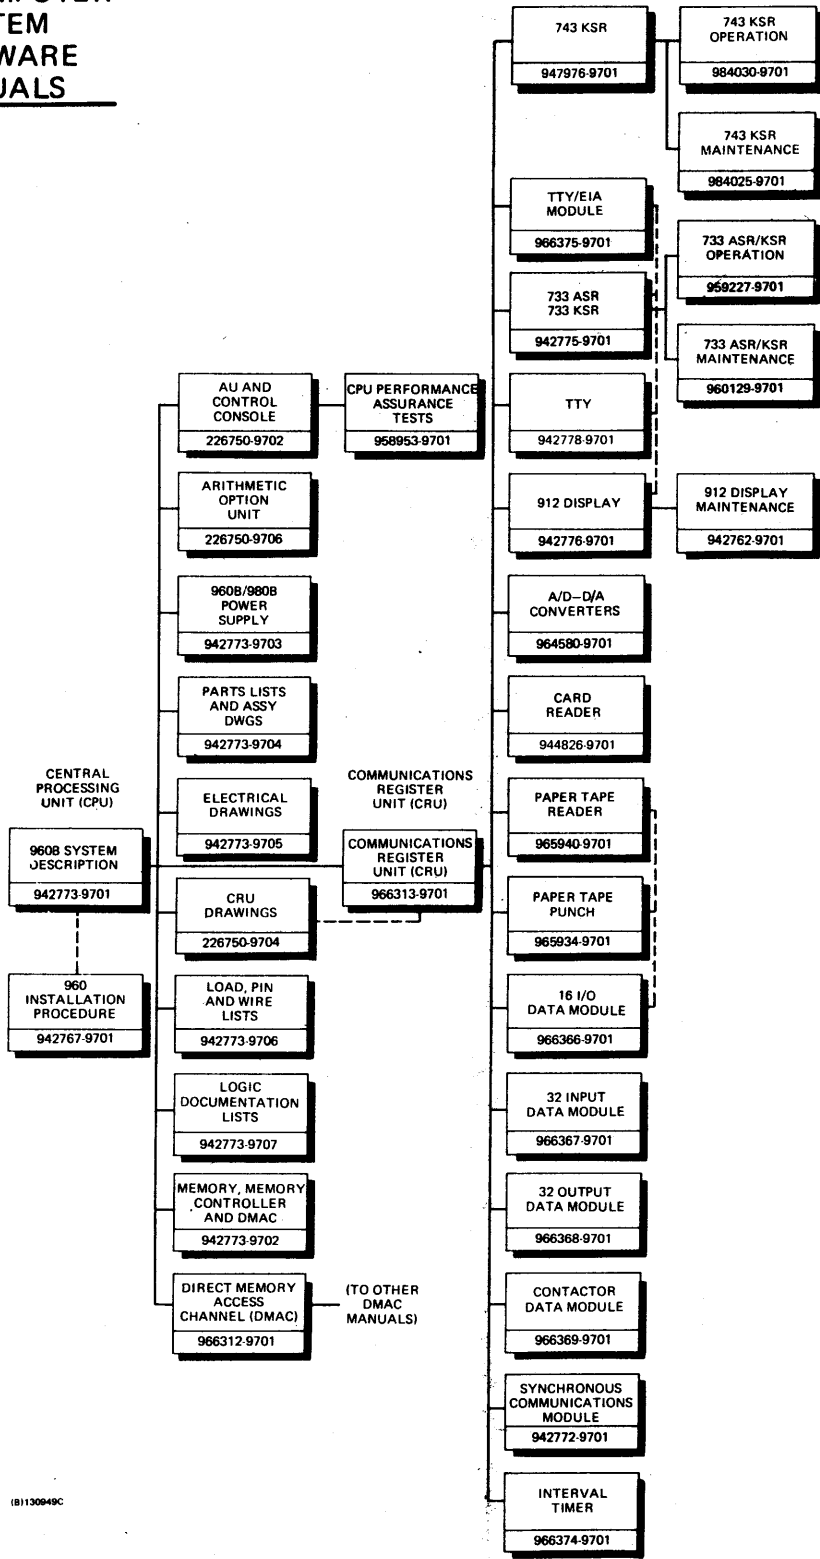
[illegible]MPUTER
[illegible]TEM
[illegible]WARE
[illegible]UALS

CENTRAL PROCESSING UNIT (CPU)

9608 SYSTEM DESCRIPTION
942773-9701

960 INSTALLATION PROCEDURE
942767-9701

AU AND CONTROL CONSOLE
226750-9702

ARITHMETIC OPTION UNIT
226750-9706

960B/980B POWER SUPPLY
942773-9703

PARTS LISTS AND ASSY DWGS
942773-9704

ELECTRICAL DRAWINGS
942773-9705

CRU DRAWINGS
226750-9704

LOAD, PIN AND WIRE LISTS
942773-9706

LOGIC DOCUMENTATION LISTS
942773-9707

MEMORY, MEMORY CONTROLLER AND DMAC
942773-9702

DIRECT MEMORY ACCESS CHANNEL (DMAC)
966312-9701

(TO OTHER DMAC MANUALS)

CPU PERFORMANCE ASSURANCE TESTS
958953-9701

COMMUNICATIONS REGISTER UNIT (CRU)

COMMUNICATIONS REGISTER UNIT (CRU)
966313-9701

743 KSR
947976-9701

TTY/EIA MODULE
966375-9701

733 ASR 733 KSR
942775-9701

TTY
942778-9701

912 DISPLAY
942776-9701

A/D–D/A CONVERTERS
964580-9701

CARD READER
944826-9701

PAPER TAPE READER
965940-9701

PAPER TAPE PUNCH
965934-9701

16 I/O DATA MODULE
966366-9701

32 INPUT DATA MODULE
966367-9701

32 OUTPUT DATA MODULE
966368-9701

CONTACTOR DATA MODULE
966369-9701

SYNCHRONOUS COMMUNICATIONS MODULE
942772-9701

INTERVAL TIMER
966374-9701

743 KSR OPERATION
984030-9701

743 KSR MAINTENANCE
984025-9701

733 ASR/KSR OPERATION
959227-9701

733 ASR/KSR MAINTENANCE
960129-9701

912 DISPLAY MAINTENANCE
942762-9701

(B)130949C